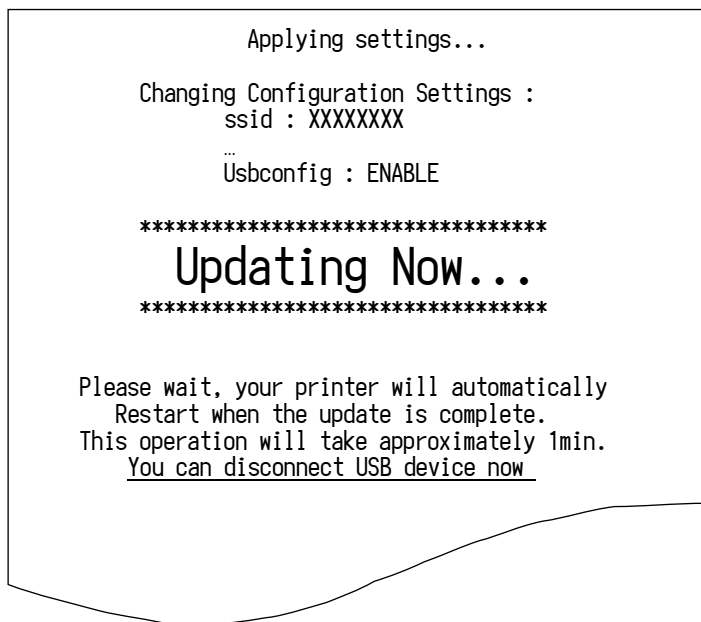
Applying settings...

Changing Configuration Settings :
ssid : XXXXXXXX
…
Usbconfig : ENABLE

***********************************
Updating Now...
***********************************

Please wait, your printer will automatically
Restart when the update is complete.
This operation will take approximately 1min.
You can disconnect USB device now